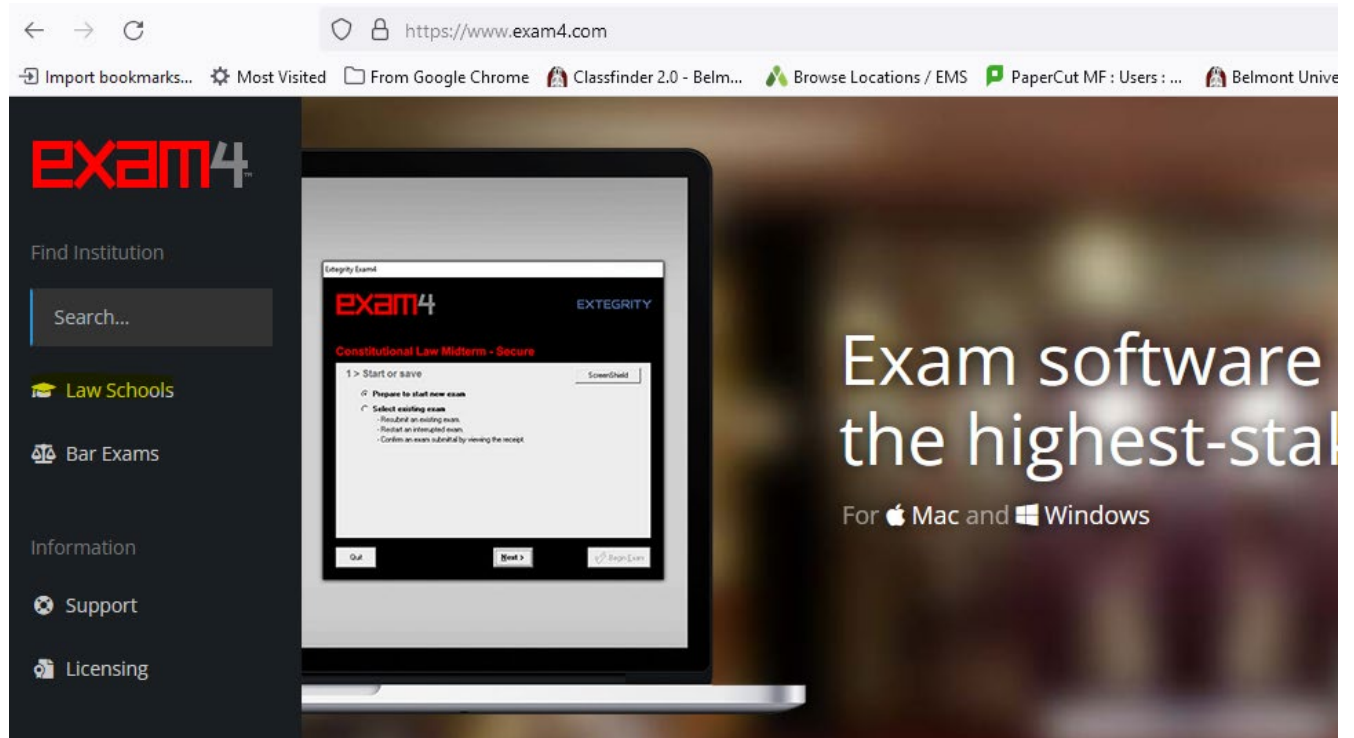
https://www.exam4.com

Import bookmarks... Most Visited From Google Chrome Classfinder 2.0 - Belm... Browse Locations / EMS PaperCut MF : Users : ... Belmont Unive

exam4

Find Institution

Search...

Law Schools

Bar Exams

Information

Support

Licensing

Extegrity Exam4

exam4

EXTEGRITY

Constitutional Law Midterm - Secure

1 > Start or save

ScreenShield

Prepare to start new exam

Select existing exam
- Resubmit an existing exam.
- Restart an interrupted exam.
- Confirm an exam submittal by viewing the receipt.

Quit

Next >

Begin Exam

Exam software
the highest-stak

For Mac and Windows